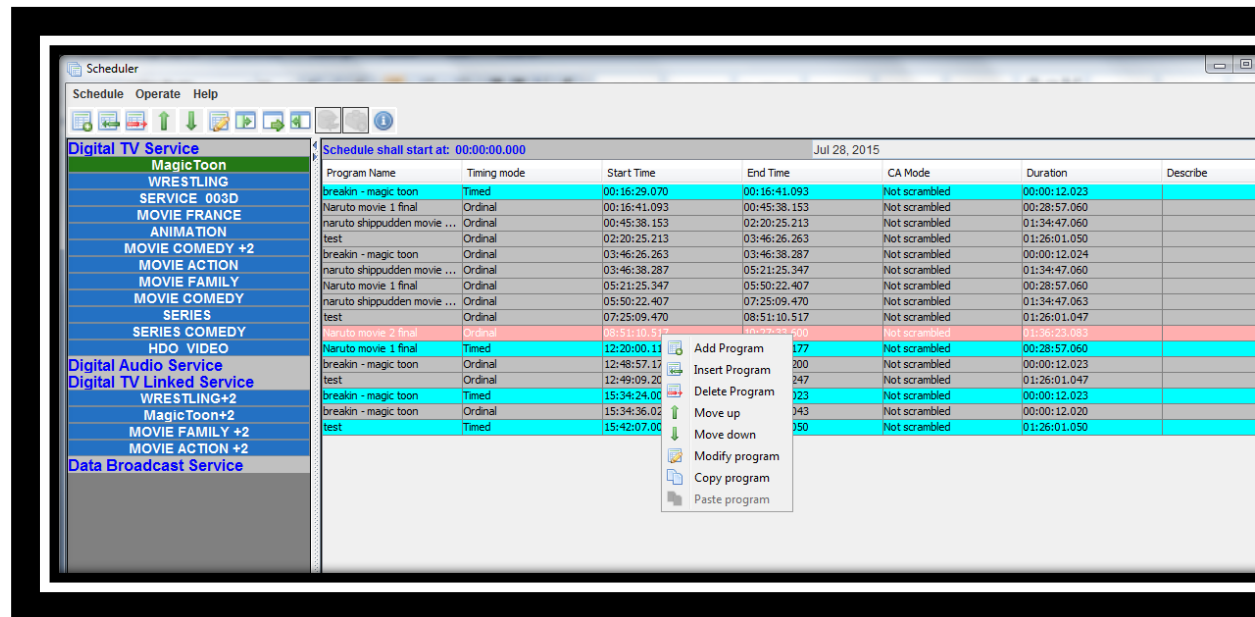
Scheduler

Schedule Operate Help

Digital TV Service
MagicToon
WRESTLING
SERVICE 003D
MOVIE FRANCE
ANIMATION
MOVIE COMEDY +2
MOVIE ACTION
MOVIE FAMILY
MOVIE COMEDY
SERIES
SERIES COMEDY
HDO VIDEO
Digital Audio Service
Digital TV Linked Service
WRESTLING+2
MagicToon+2
MOVIE FAMILY +2
MOVIE ACTION +2
Data Broadcast Service

Schedule shall start at: 00:00:00.000 Jul 28, 2015

| Program Name | Timing mode | Start Time | End Time | CA Mode | Duration | Describe |
|---|---|---|---|---|---|---|
| breakin - magic toon | Timed | 00:16:29.070 | 00:16:41.093 | Not scrambled | 00:00:12.023 | |
| Naruto movie 1 final | Ordinal | 00:16:41.093 | 00:45:38.153 | Not scrambled | 00:28:57.060 | |
| naruto shippudden movie ... | Ordinal | 00:45:38.153 | 02:20:25.213 | Not scrambled | 01:34:47.060 | |
| test | Ordinal | 02:20:25.213 | 03:46:26.263 | Not scrambled | 01:26:01.050 | |
| breakin - magic toon | Ordinal | 03:46:26.263 | 03:46:38.287 | Not scrambled | 00:00:12.024 | |
| naruto shippudden movie ... | Ordinal | 03:46:38.287 | 05:21:25.347 | Not scrambled | 01:34:47.060 | |
| Naruto movie 1 final | Ordinal | 05:21:25.347 | 05:50:22.407 | Not scrambled | 00:28:57.060 | |
| naruto shippudden movie ... | Ordinal | 05:50:22.407 | 07:25:09.470 | Not scrambled | 01:34:47.063 | |
| test | Ordinal | 07:25:09.470 | 08:51:10.517 | Not scrambled | 01:26:01.047 | |
| Naruto movie 2 final | Ordinal | 08:51:10.517 | 10:27:33.600 | Not scrambled | 01:36:23.083 | |
| Naruto movie 1 final | Timed | 12:20:00.1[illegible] | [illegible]177 | Not scrambled | 00:28:57.060 | |
| breakin - magic toon | Ordinal | 12:48:57.1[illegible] | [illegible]200 | Not scrambled | 00:00:12.023 | |
| test | Ordinal | 12:49:09.2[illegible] | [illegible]247 | Not scrambled | 01:26:01.047 | |
| breakin - magic toon | Timed | 15:34:24.00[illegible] | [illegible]023 | Not scrambled | 00:00:12.023 | |
| breakin - magic toon | Ordinal | 15:34:36.02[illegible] | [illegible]043 | Not scrambled | 00:00:12.020 | |
| test | Timed | 15:42:07.00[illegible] | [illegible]050 | Not scrambled | 01:26:01.050 | |

Add Program
Insert Program
Delete Program
Move up
Move down
Modify program
Copy program
Paste program